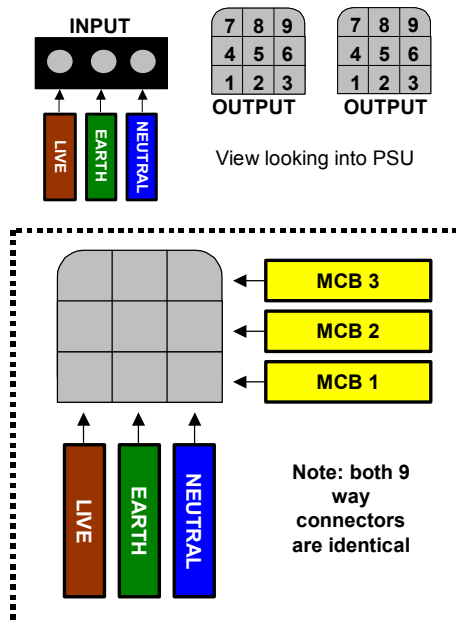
INPUT

LIVE
EARTH
NEUTRAL

| 7 | 8 | 9 |
|---|---|---|
| 4 | 5 | 6 |
| 1 | 2 | 3 |

OUTPUT

| 7 | 8 | 9 |
|---|---|---|
| 4 | 5 | 6 |
| 1 | 2 | 3 |

OUTPUT

View looking into PSU

MCB 3
MCB 2
MCB 1

LIVE
EARTH
NEUTRAL

Note: both 9 way connectors are identical